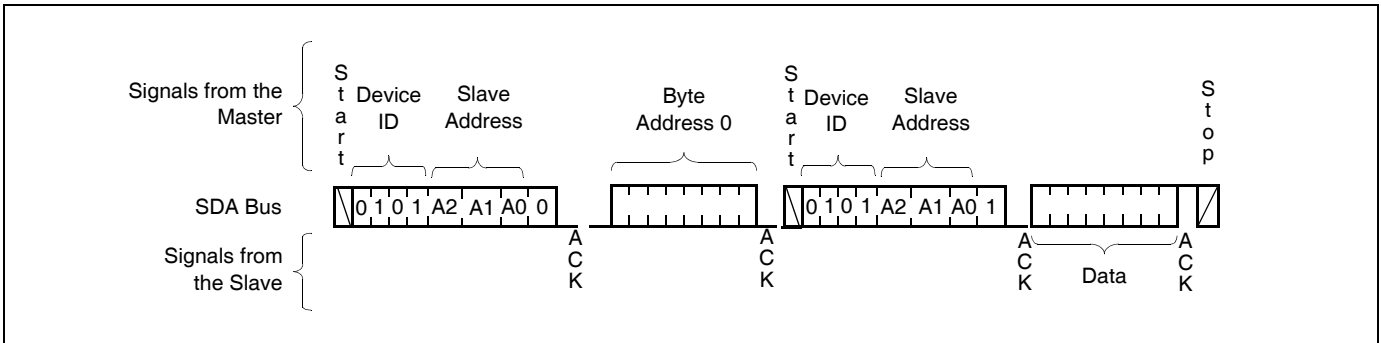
Signals from the Master

Start

Device ID

Slave Address

Byte Address 0

Start

Device ID

Slave Address

Stop

SDA Bus

0 1 0 1 A2 A1 A0 0

0 1 0 1 A2 A1 A0 1

Signals from the Slave

ACK

ACK

ACK

Data

ACK